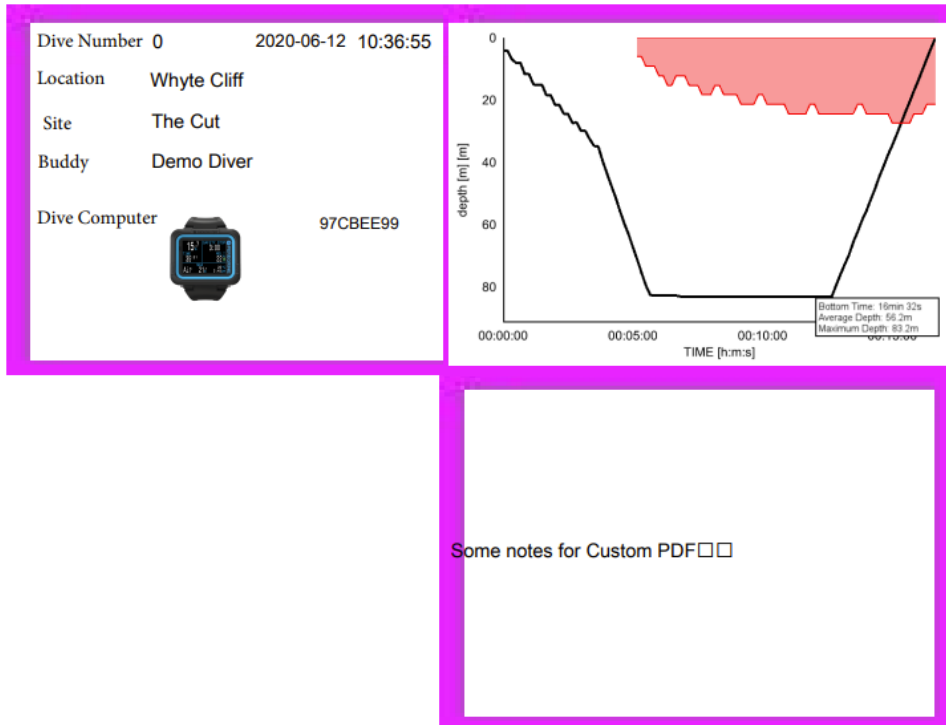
Dive Number 0 2020-06-12 10:36:55

Location Whyte Cliff

Site The Cut

Buddy Demo Diver

Dive Computer 97CBEE99

0
20
40
60
80
depth [m] [m]

00:00:00 00:05:00 00:10:00 00:15:00
TIME [h:m:s]

Bottom Time: 16min 32s
Average Depth: 56.2m
Maximum Depth: 83.2m

Some notes for Custom PDF☐☐